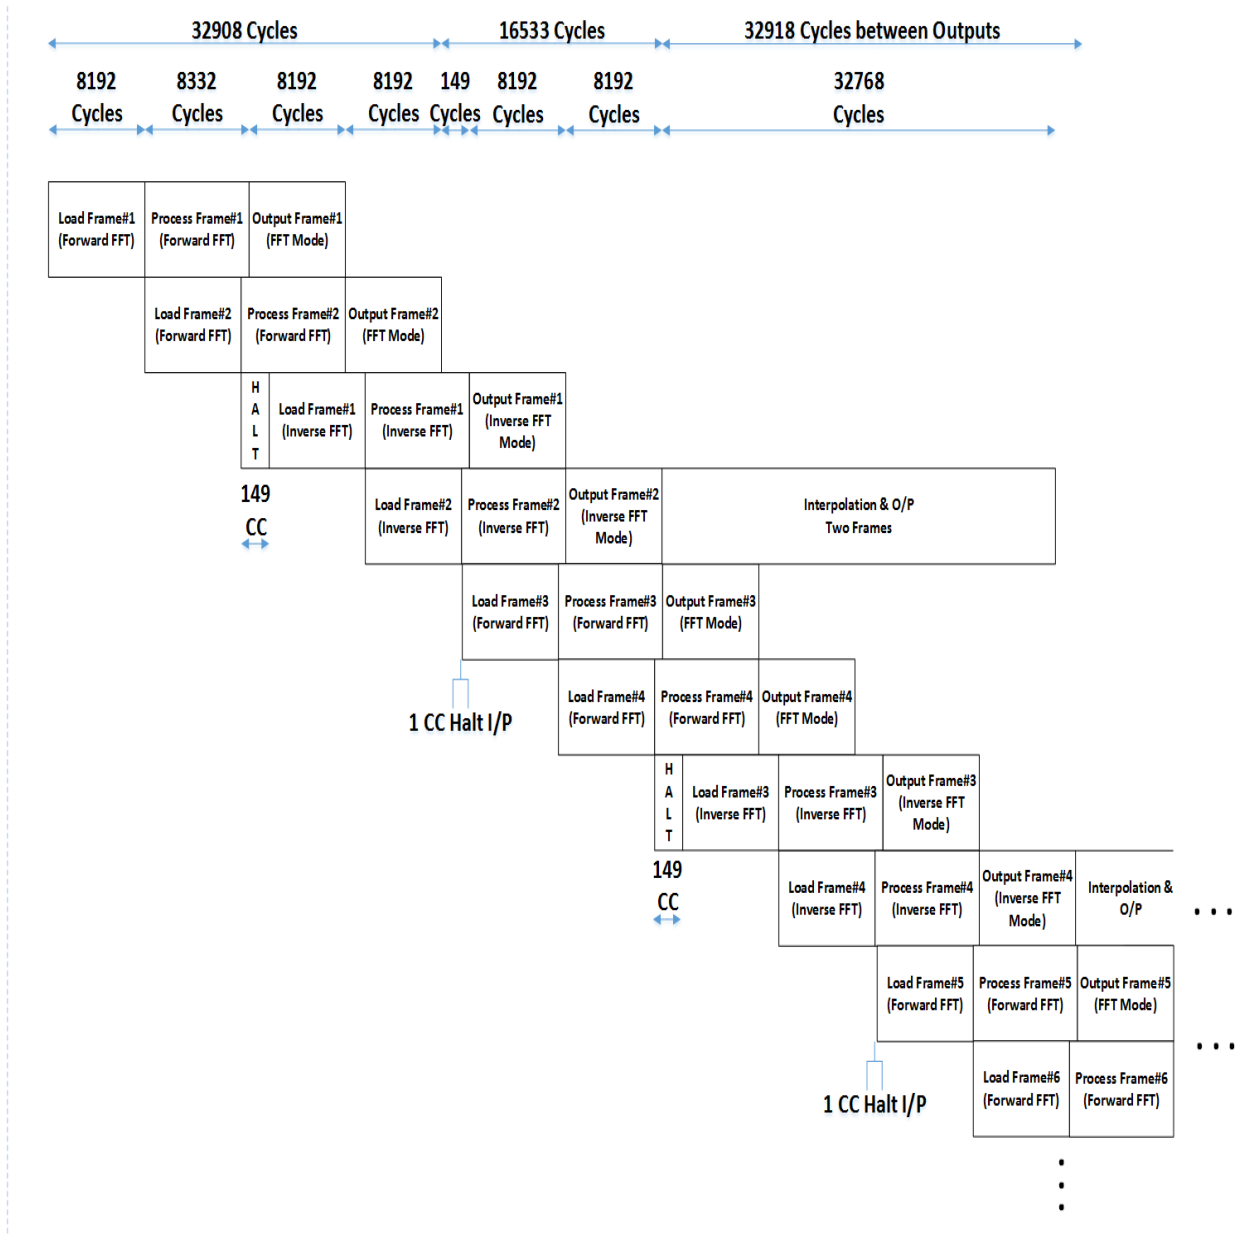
32908 Cycles
16533 Cycles
32918 Cycles between Outputs

8192 Cycles
8332 Cycles
8192 Cycles
8192 Cycles
149 Cycles
8192 Cycles
8192 Cycles
32768 Cycles

Load Frame#1 (Forward FFT)
Process Frame#1 (Forward FFT)
Output Frame#1 (FFT Mode)

Load Frame#2 (Forward FFT)
Process Frame#2 (Forward FFT)
Output Frame#2 (FFT Mode)

H A L T
Load Frame#1 (Inverse FFT)
Process Frame#1 (Inverse FFT)
Output Frame#1 (Inverse FFT Mode)

149 CC

Load Frame#2 (Inverse FFT)
Process Frame#2 (Inverse FFT)
Output Frame#2 (Inverse FFT Mode)
Interpolation & O/P Two Frames

Load Frame#3 (Forward FFT)
Process Frame#3 (Forward FFT)
Output Frame#3 (FFT Mode)

1 CC Halt I/P

Load Frame#4 (Forward FFT)
Process Frame#4 (Forward FFT)
Output Frame#4 (FFT Mode)

H A L T
Load Frame#3 (Inverse FFT)
Process Frame#3 (Inverse FFT)
Output Frame#3 (Inverse FFT Mode)

149 CC

Load Frame#4 (Inverse FFT)
Process Frame#4 (Inverse FFT)
Output Frame#4 (Inverse FFT Mode)
Interpolation & O/P
. . .

Load Frame#5 (Forward FFT)
Process Frame#5 (Forward FFT)
Output Frame#5 (FFT Mode)
. . .

1 CC Halt I/P

Load Frame#6 (Forward FFT)
Process Frame#6 (Forward FFT)
.
.
.